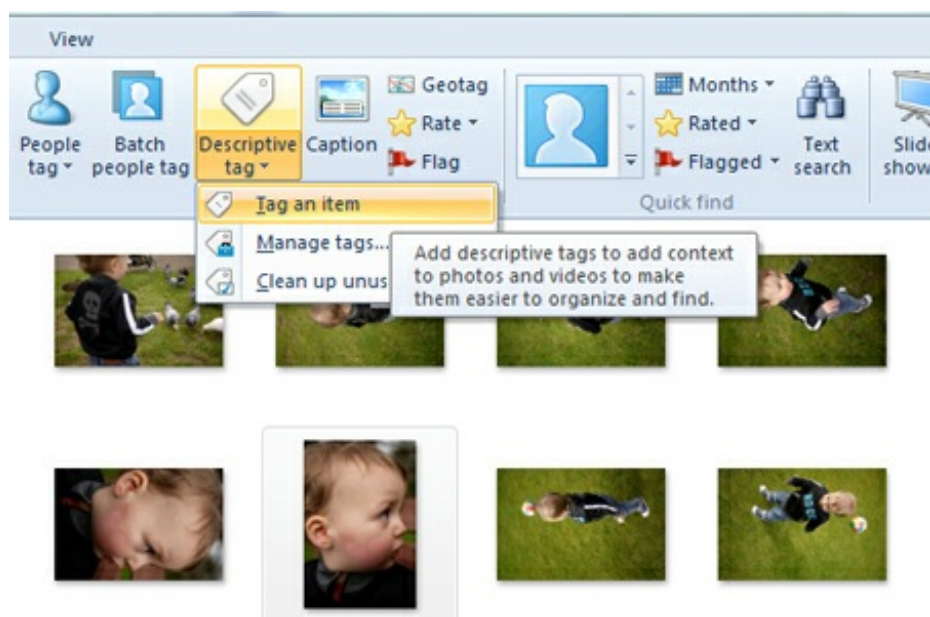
View

People tag ▾

Batch people tag

Descriptive tag ▾

Caption

Geotag

Rate ▾

Flag

Months ▾

Rated ▾

Flagged ▾

Text search

Slide show

Quick find

Tag an item

Manage tags...

Clean up unus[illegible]

Add descriptive tags to add context to photos and videos to make them easier to organize and find.